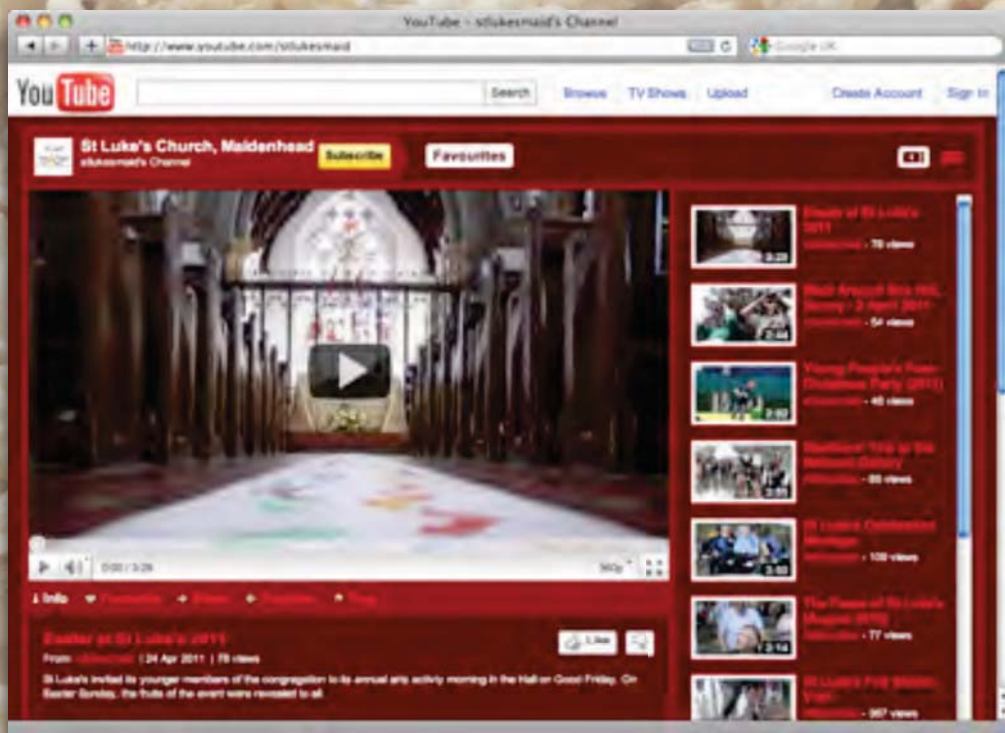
YouTube - stlukesmaid's Channel

http://www.youtube.com/stlukesmaid

Google UK

YouTube

Search

Browse TV Shows Upload

Create Account Sign In

St Luke's Church, Maidenhead
stlukesmaid's Channel

Subscribe

Favourites

0:00 / 3:28

360p

Info Favourite Share Playlists Flag

Easter at St Luke's 2011

From: stlukesmaid | 24 Apr 2011 | 78 views

Like

St Luke's invited its younger members of the congregation to its annual arts activity morning in the Hall on Good Friday. On Easter Sunday, the fruits of the event were revealed to all.

Easter at St Luke's 2011
stlukesmaid - 78 views
3:28

Walk Around Box Hill, Surrey - 2 April 2011
stlukesmaid - 54 views
2:44

Young People's Post-Christmas Party (2011)
stlukesmaid - 45 views
2:02

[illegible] Trip to the National Gallery
stlukesmaid - 88 views
3:05

St Luke's Celebration Montage
stlukesmaid - 109 views
3:05

The Faces of St Luke's Maypole 2010
stlukesmaid - 77 views
2:14

St Luke's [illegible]
stlukesmaid - 367 views